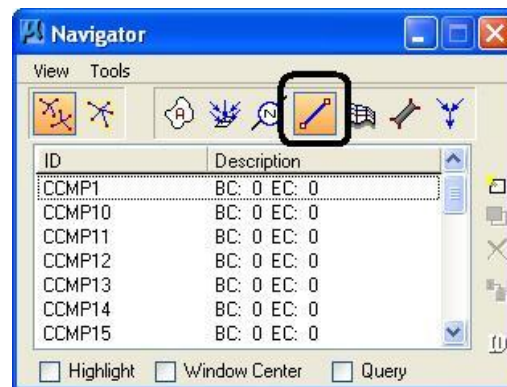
Navigator
View Tools

| ID | Description |
|---|---|
| CCMP1 | BC: 0 EC: 0 |
| CCMP10 | BC: 0 EC: 0 |
| CCMP11 | BC: 0 EC: 0 |
| CCMP12 | BC: 0 EC: 0 |
| CCMP13 | BC: 0 EC: 0 |
| CCMP14 | BC: 0 EC: 0 |
| CCMP15 | BC: 0 EC: 0 |

Highlight Window Center Query